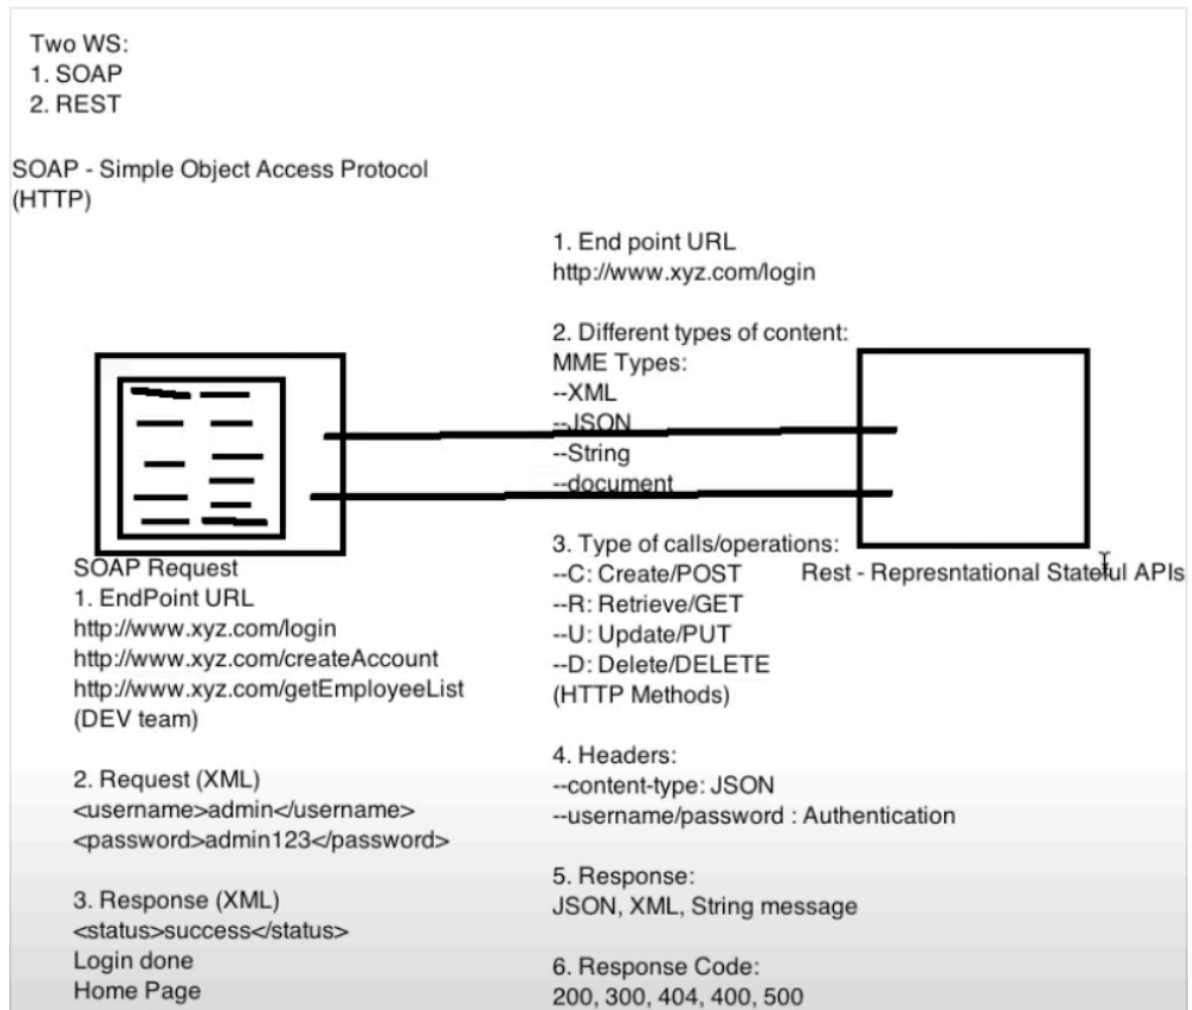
Two WS:
1. SOAP
2. REST

SOAP - Simple Object Access Protocol
(HTTP)

1. End point URL
http://www.xyz.com/login

2. Different types of content:
MME Types:
--XML
--JSON
--String
--document

3. Type of calls/operations:
--C: Create/POST
--R: Retrieve/GET
--U: Update/PUT
--D: Delete/DELETE
(HTTP Methods)

4. Headers:
--content-type: JSON
--username/password : Authentication

5. Response:
JSON, XML, String message

6. Response Code:
200, 300, 404, 400, 500

Rest - Represntational Stateful APIs

SOAP Request
1. EndPoint URL
http://www.xyz.com/login
http://www.xyz.com/createAccount
http://www.xyz.com/getEmployeeList
(DEV team)

2. Request (XML)
<username>admin</username>
<password>admin123</password>

3. Response (XML)
<status>success</status>
Login done
Home Page